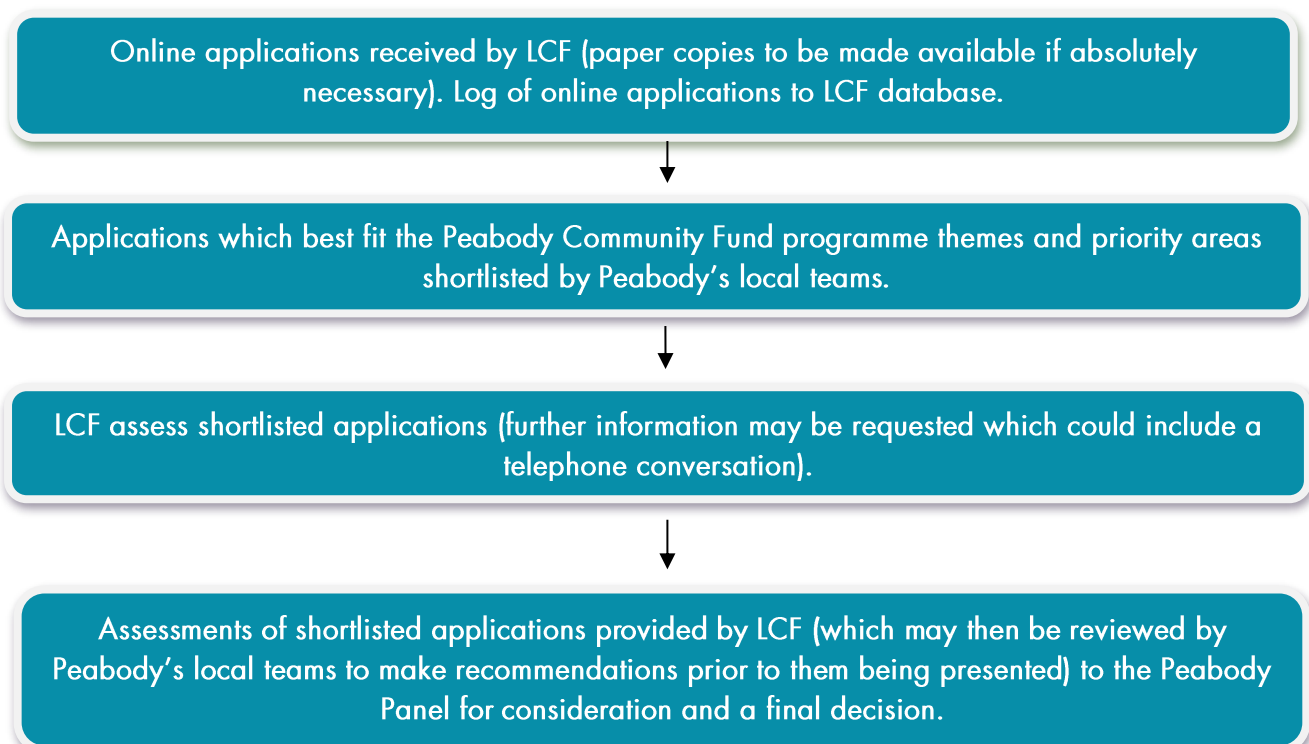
Online applications received by LCF (paper copies to be made available if absolutely necessary). Log of online applications to LCF database.

Applications which best fit the Peabody Community Fund programme themes and priority areas shortlisted by Peabody’s local teams.

LCF assess shortlisted applications (further information may be requested which could include a telephone conversation).

Assessments of shortlisted applications provided by LCF (which may then be reviewed by Peabody’s local teams to make recommendations prior to them being presented) to the Peabody Panel for consideration and a final decision.